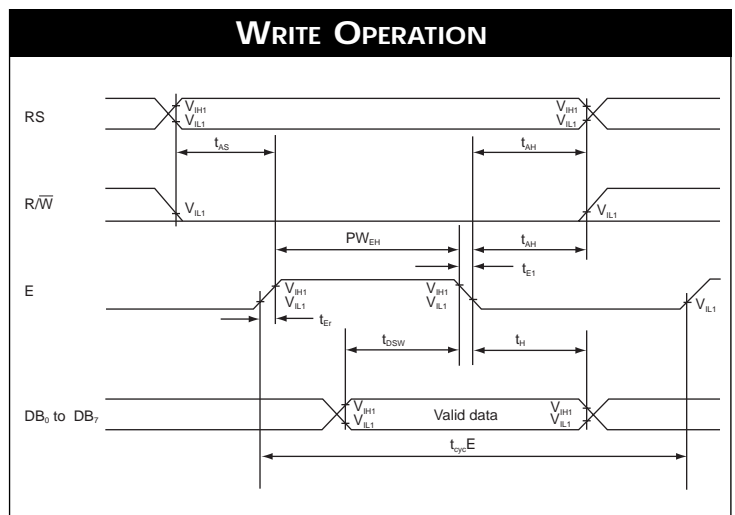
WRITE OPERATION

RS

$V_{IH1}$
$V_{IL1}$

$V_{IH1}$
$V_{IL1}$

$t_{AS}$

$t_{AH}$

R/$\overline{W}$

$V_{IL1}$

$V_{IL1}$

$PW_{EH}$

$t_{AH}$

$t_{Ef}$

E

$V_{IH1}$
$V_{IL1}$

$V_{IH1}$
$V_{IL1}$

$V_{IL1}$

$t_{Er}$

$t_{DSW}$

$t_{H}$

$DB_0$ to $DB_7$

$V_{IH1}$
$V_{IL1}$

Valid data

$V_{IH1}$
$V_{IL1}$

$t_{cyc}E$